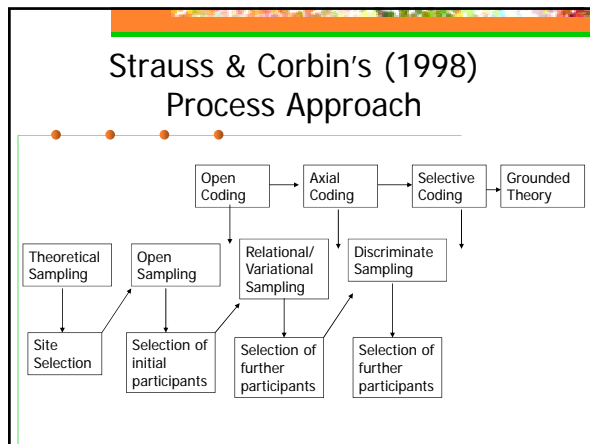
Strauss & Corbin's (1998) Process Approach

Open Coding

Axial Coding

Selective Coding

Grounded Theory

Theoretical Sampling

Open Sampling

Relational/ Variational Sampling

Discriminate Sampling

Site Selection

Selection of initial participants

Selection of further participants

Selection of further participants